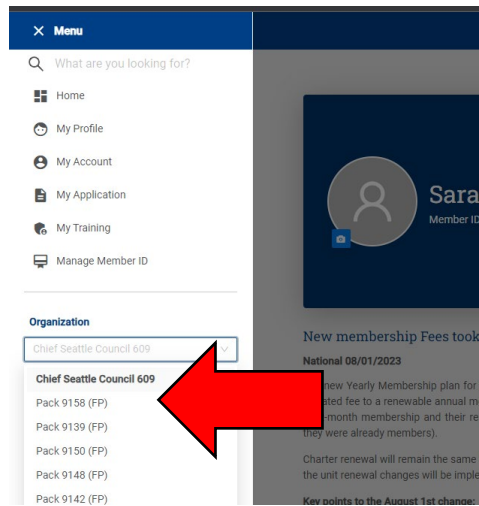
× Menu

What are you looking for?

Home

My Profile

My Account

My Application

My Training

Manage Member ID

Organization

Chief Seattle Council 609

Chief Seattle Council 609

Pack 9158 (FP)

Pack 9139 (FP)

Pack 9150 (FP)

Pack 9148 (FP)

Pack 9142 (FP)

Sara

Member ID

New membership Fees took

National 08/01/2023

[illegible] new Yearly Membership plan for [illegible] ated fee to a renewable annual m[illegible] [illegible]-month membership and their re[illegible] they were already members).

Charter renewal will remain the same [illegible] the unit renewal changes will be imple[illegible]

Key points to the August 1st change: